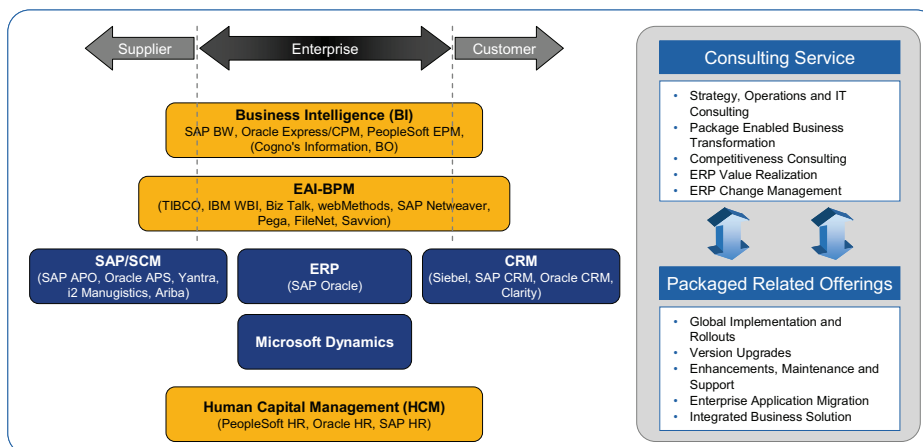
Supplier

Enterprise

Customer

**Business Intelligence (BI)**
SAP BW, Oracle Express/CPM, PeopleSoft EPM, (Cogno's Information, BO)

**EAI-BPM**
(TIBCO, IBM WBI, Biz Talk, webMethods, SAP Netweaver, Pega, FileNet, Savvion)

**SAP/SCM**
(SAP APO, Oracle APS, Yantra, i2 Manugistics, Ariba)

**ERP**
(SAP Oracle)

**CRM**
(Siebel, SAP CRM, Oracle CRM, Clarity)

**Microsoft Dynamics**

**Human Capital Management (HCM)**
(PeopleSoft HR, Oracle HR, SAP HR)

Consulting Service

- Strategy, Operations and IT Consulting
- Package Enabled Business Transformation
- Competitiveness Consulting
- ERP Value Realization
- ERP Change Management

Packaged Related Offerings

- Global Implementation and Rollouts
- Version Upgrades
- Enhancements, Maintenance and Support
- Enterprise Application Migration
- Integrated Business Solution